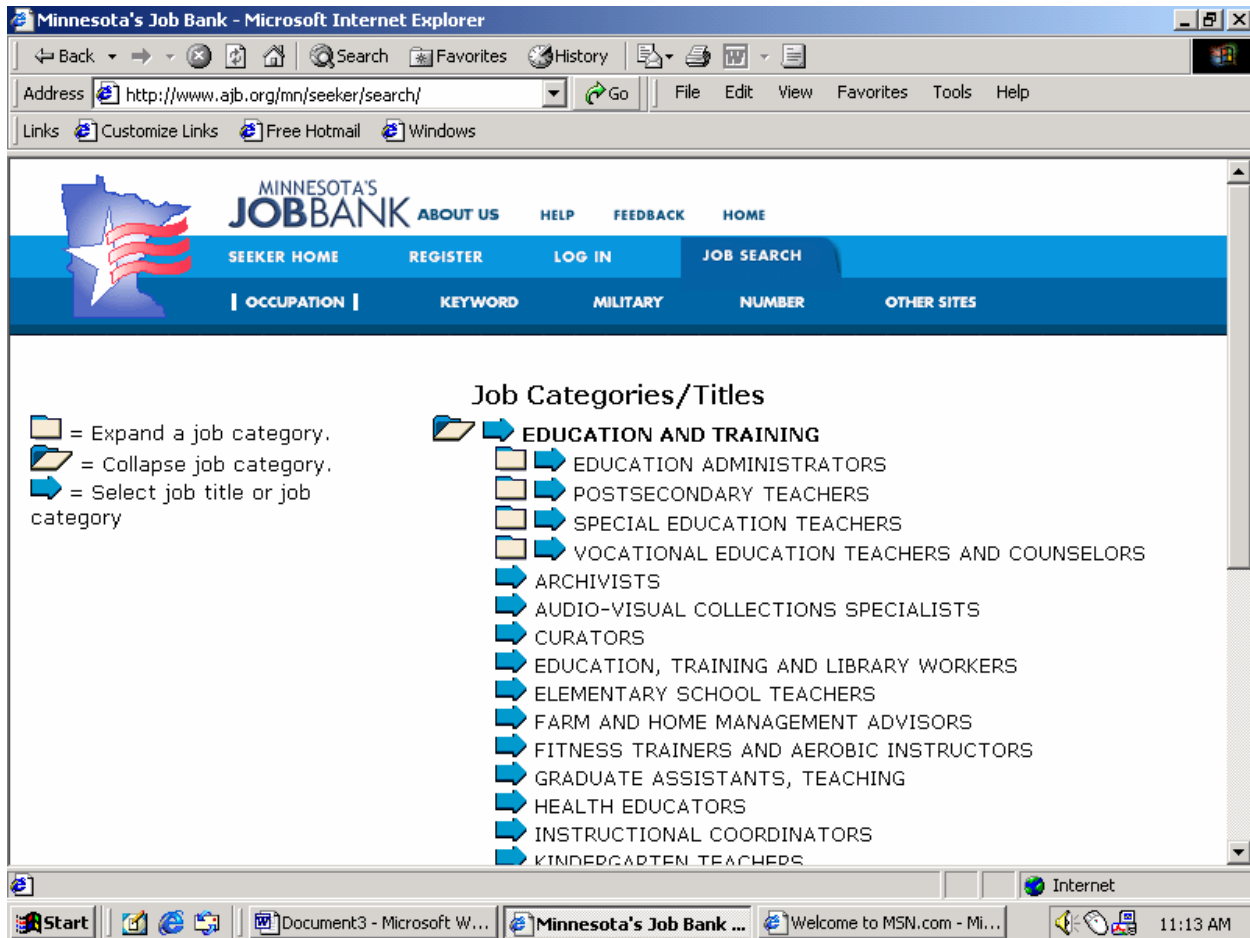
Minnesota's Job Bank - Microsoft Internet Explorer

Back Search Favorites History

Address http://www.ajb.org/mn/seeker/search/ Go File Edit View Favorites Tools Help

Links Customize Links Free Hotmail Windows

MINNESOTA'S JOBBANK ABOUT US HELP FEEDBACK HOME

SEEKER HOME REGISTER LOG IN JOB SEARCH

OCCUPATION KEYWORD MILITARY NUMBER OTHER SITES

Job Categories/Titles

= Expand a job category.
= Collapse job category.
= Select job title or job category

EDUCATION AND TRAINING
EDUCATION ADMINISTRATORS
POSTSECONDARY TEACHERS
SPECIAL EDUCATION TEACHERS
VOCATIONAL EDUCATION TEACHERS AND COUNSELORS
ARCHIVISTS
AUDIO-VISUAL COLLECTIONS SPECIALISTS
CURATORS
EDUCATION, TRAINING AND LIBRARY WORKERS
ELEMENTARY SCHOOL TEACHERS
FARM AND HOME MANAGEMENT ADVISORS
FITNESS TRAINERS AND AEROBIC INSTRUCTORS
GRADUATE ASSISTANTS, TEACHING
HEALTH EDUCATORS
INSTRUCTIONAL COORDINATORS
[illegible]

Internet

Start Document3 - Microsoft W... Minnesota's Job Bank ... Welcome to MSN.com - Mi... 11:13 AM